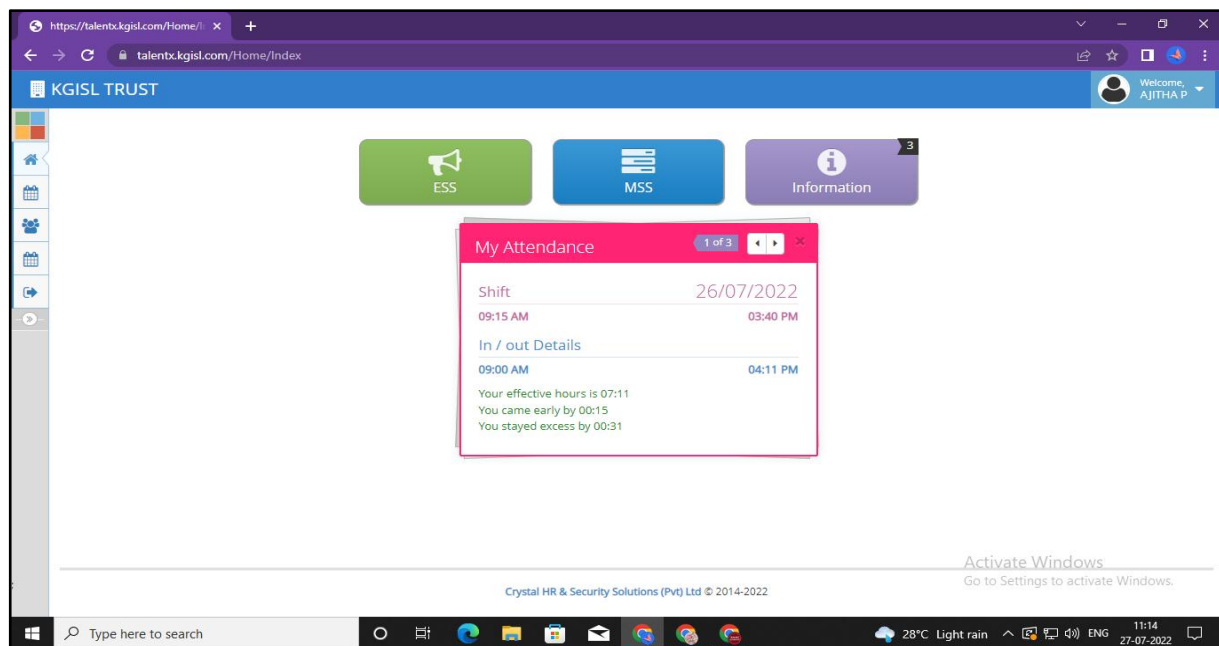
https://talentx.kgisl.com/Home/I ×

talentx.kgisl.com/Home/Index

KGISL TRUST

Welcome, AJITHA P

ESS

MSS

Information

3

My Attendance

1 of 3

Shift

26/07/2022

09:15 AM

03:40 PM

In / out Details

09:00 AM

04:11 PM

Your effective hours is 07:11
You came early by 00:15
You stayed excess by 00:31

Activate Windows
Go to Settings to activate Windows.

Crystal HR & Security Solutions (Pvt) Ltd © 2014-2022

Type here to search

28°C Light rain

ENG

11:14
27-07-2022